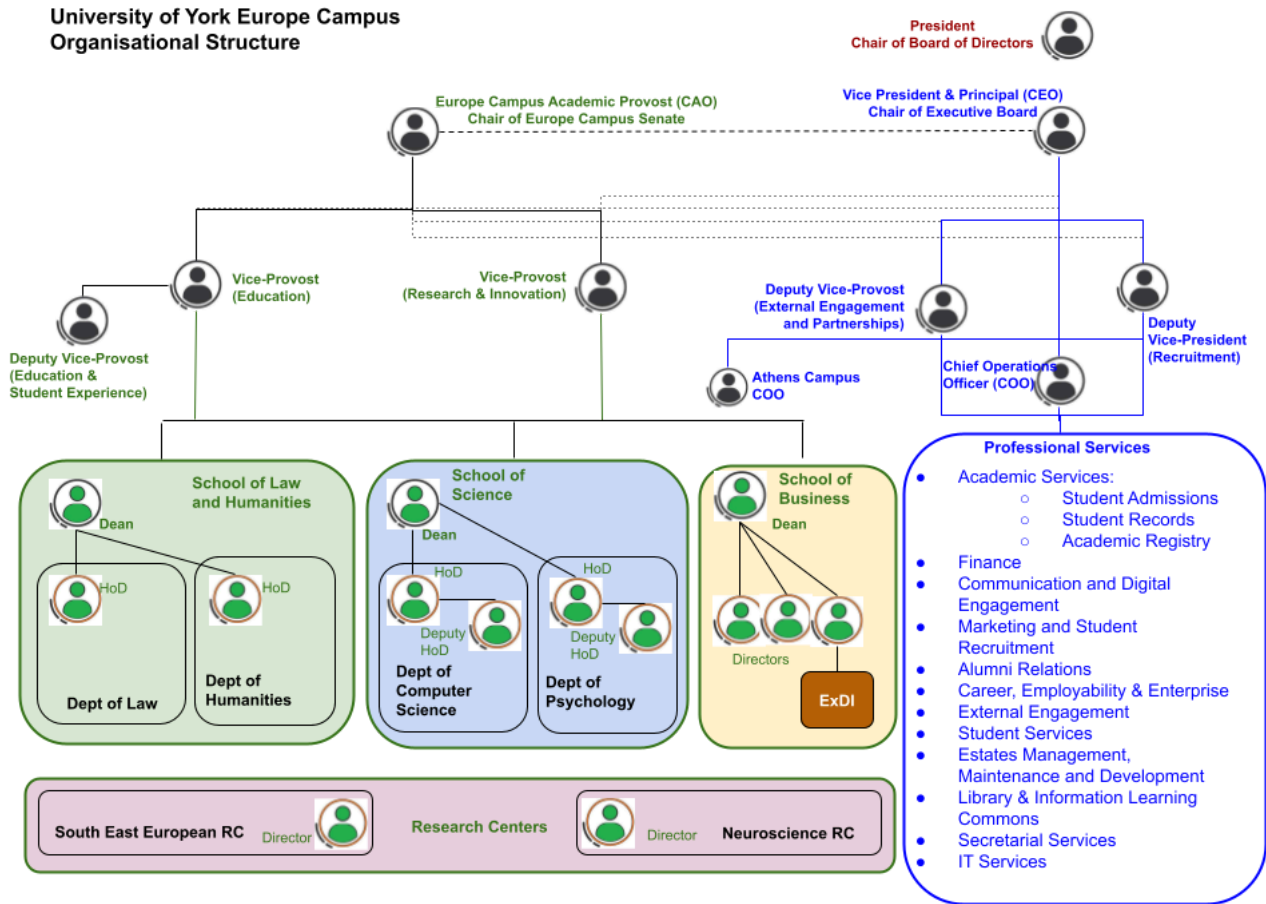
University of York Europe Campus
Organisational Structure

President
Chair of Board of Directors

Europe Campus Academic Provost (CAO)
Chair of Europe Campus Senate

Vice President & Principal (CEO)
Chair of Executive Board

Vice-Provost
(Education)

Vice-Provost
(Research & Innovation)

Deputy Vice-Provost
(Education &
Student Experience)

Deputy Vice-Provost
(External Engagement
and Partnerships)

Deputy
Vice-President
(Recruitment)

Athens Campus
COO

Chief Operations
Officer (COO)

School of Law
and Humanities
Dean
HoD
HoD
Dept of Law
Dept of
Humanities

School of
Science
Dean
HoD
Deputy
HoD
HoD
Deputy
HoD
Dept of
Computer
Science
Dept of
Psychology

School of
Business
Dean
Directors
ExDI

Professional Services
- Academic Services:
  - Student Admissions
  - Student Records
  - Academic Registry
- Finance
- Communication and Digital Engagement
- Marketing and Student Recruitment
- Alumni Relations
- Career, Employability & Enterprise
- External Engagement
- Student Services
- Estates Management, Maintenance and Development
- Library & Information Learning Commons
- Secretarial Services
- IT Services

South East European RC
Director
Research Centers
Director
Neuroscience RC